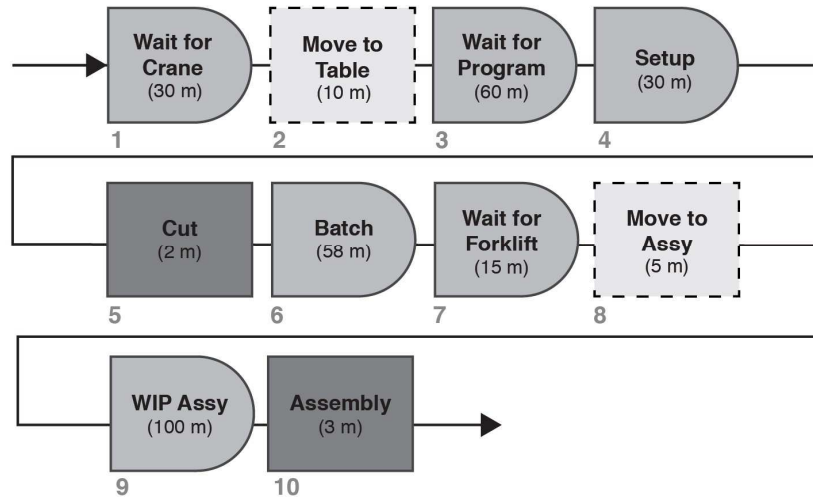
Wait for Crane
(30 m)
1

Move to Table
(10 m)
2

Wait for Program
(60 m)
3

Setup
(30 m)
4

Cut
(2 m)
5

Batch
(58 m)
6

Wait for Forklift
(15 m)
7

Move to Assy
(5 m)
8

WIP Assy
(100 m)
9

Assembly
(3 m)
10